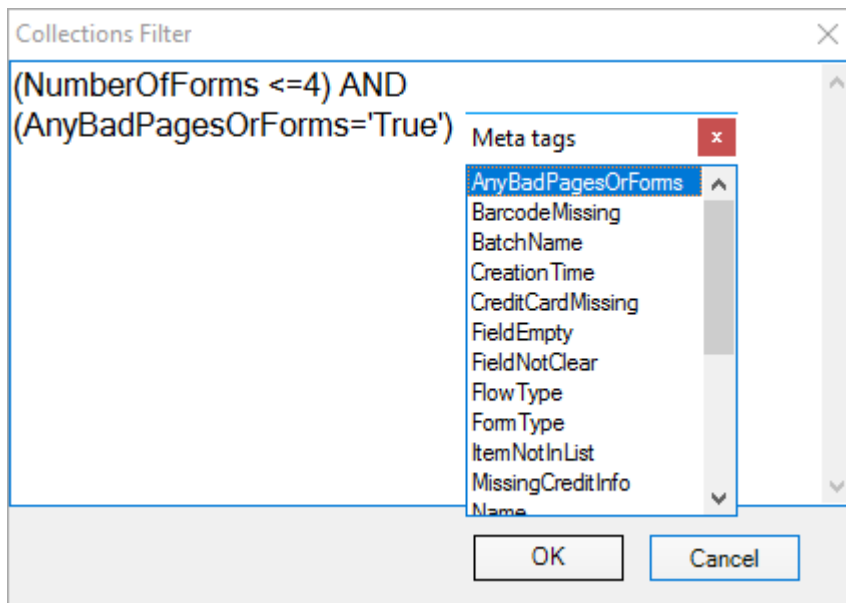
Collections Filter

(NumberOfForms <=4) AND (AnyBadPagesOrForms='True')

Meta tags

AnyBadPagesOrForms
BarcodeMissing
BatchName
CreationTime
CreditCardMissing
FieldEmpty
FieldNotClear
FlowType
FormType
ItemNotInList
MissingCreditInfo
Name

OK
Cancel